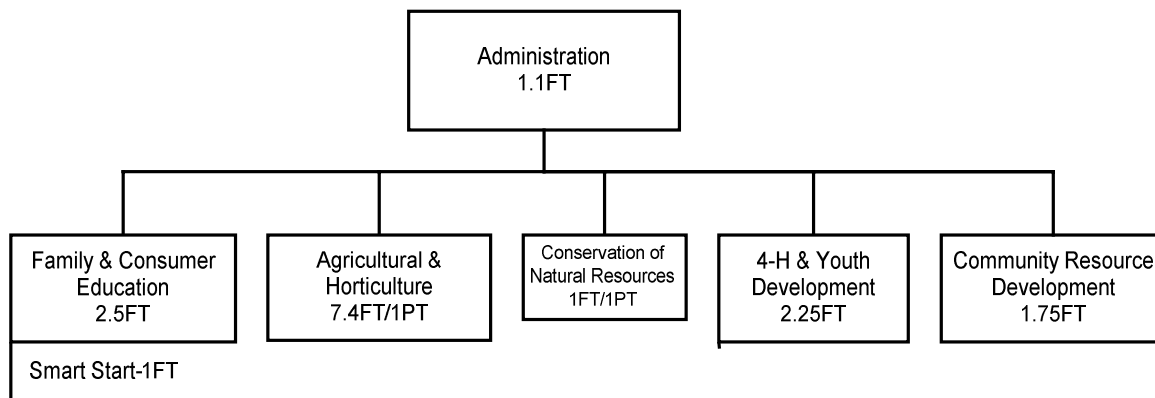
Administration
1.1FT

Family & Consumer Education
2.5FT

Smart Start-1FT

Agricultural & Horticulture
7.4FT/1PT

Conservation of Natural Resources
1FT/1PT

4-H & Youth Development
2.25FT

Community Resource Development
1.75FT